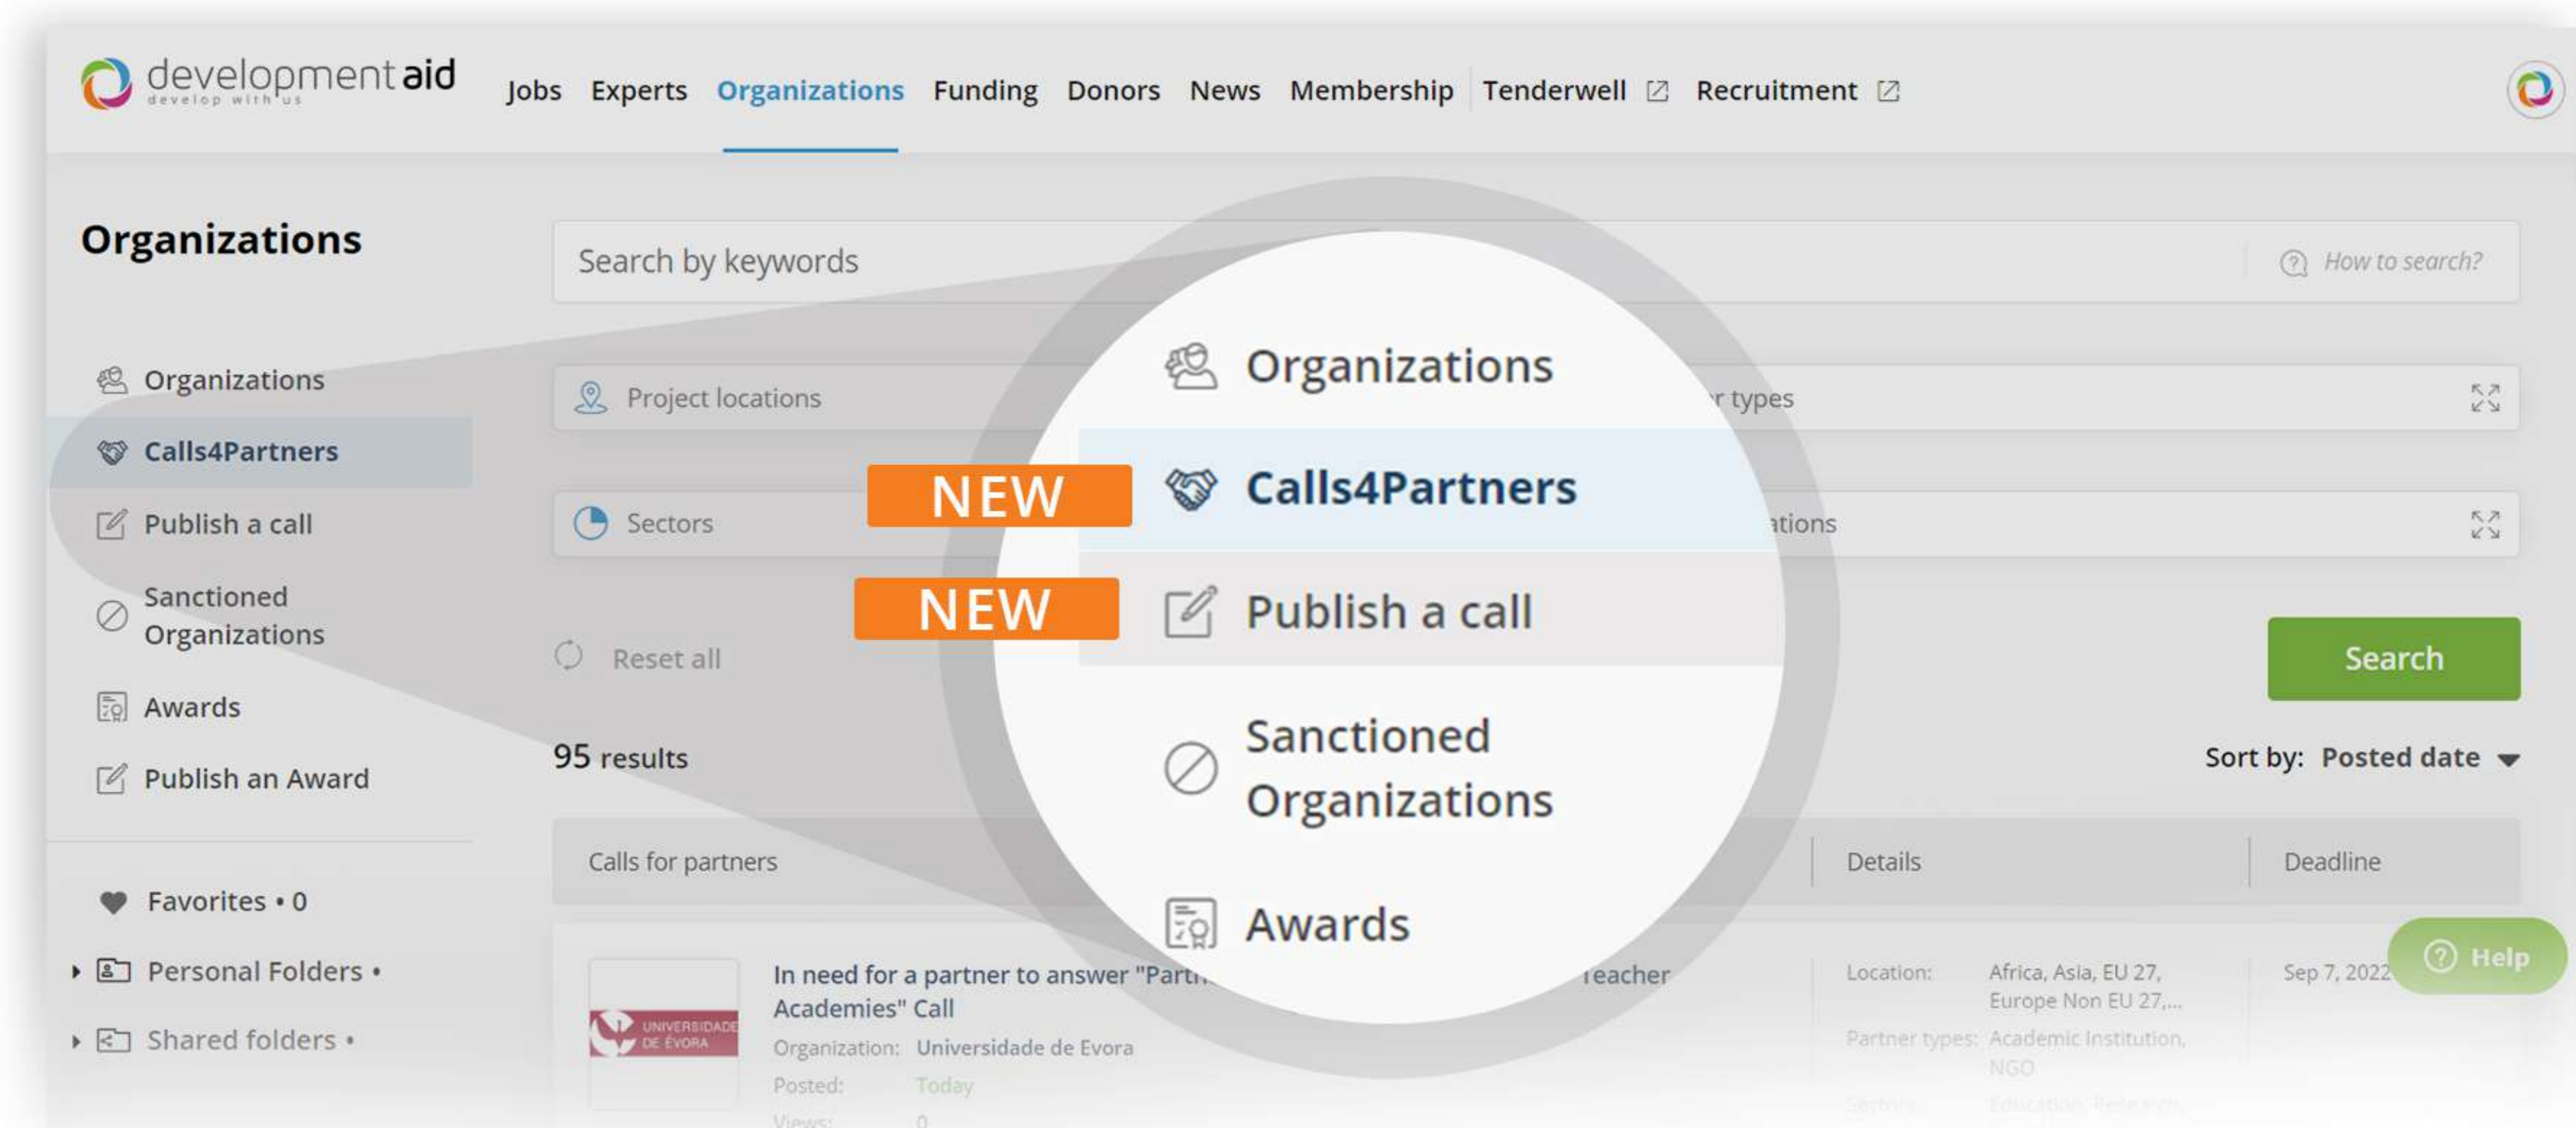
developmentaid
develop with us

Jobs Experts Organizations Funding Donors News Membership Tenderwell Recruitment

Organizations

Organizations
Calls4Partners
Publish a call
Sanctioned Organizations
Awards
Publish an Award

Favorites • 0
Personal Folders •
Shared folders •

Search by keywords
How to search?

Project locations
r types

Sectors
ations

Reset all

Search

95 results

Sort by: Posted date

Calls for partners | Details | Deadline

In need for a partner to answer "Partn Academies" Call
Teacher
Organization: Universidade de Evora
Posted: Today
Views: 0
UNIVERSIDADE DE ÉVORA
Location: Africa, Asia, EU 27, Europe Non EU 27,...
Partner types: Academic Institution, NGO
Sectors: Education, Research,
Sep 7, 2022

Help

Organizations
NEW
Calls4Partners
NEW
Publish a call
Sanctioned Organizations
Awards